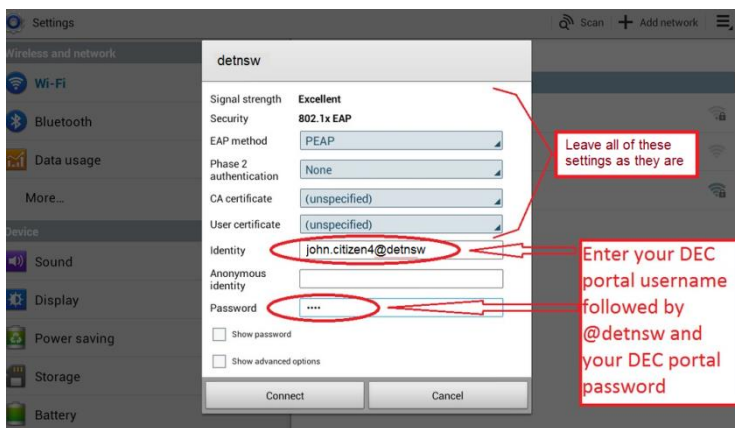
Settings

Scan + Add network

Wireless and network

Wi-Fi

Bluetooth

Data usage

More...

Device

Sound

Display

Power saving

Storage

Battery

detnsw

Signal strength Excellent

Security 802.1x EAP

EAP method PEAP

Phase 2 authentication None

CA certificate (unspecified)

User certificate (unspecified)

Identity john.citizen4@detnsw

Anonymous identity

Password ••••

Show password

Show advanced options

Connect

Cancel

Leave all of these settings as they are

Enter your DEC portal username followed by @detnsw and your DEC portal password